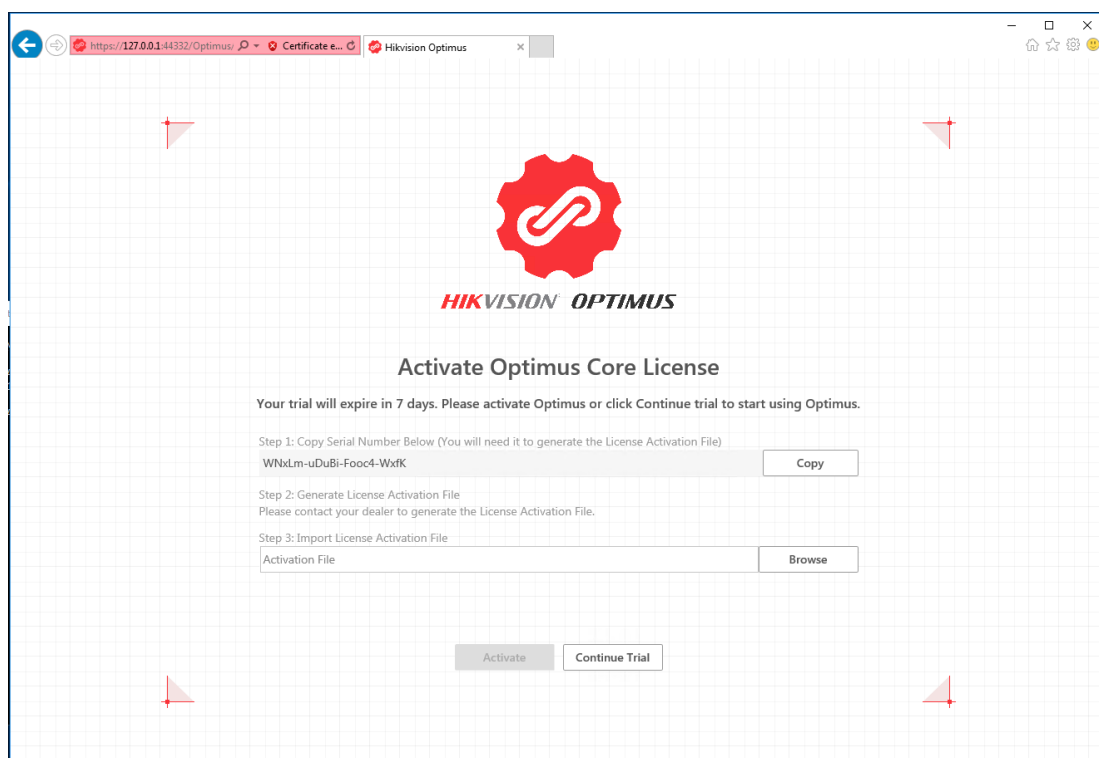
https://127.0.0.1:44332/Optimus/
Certificate e...
Hikvision Optimus

HIKVISION OPTIMUS

Activate Optimus Core License

Your trial will expire in 7 days. Please activate Optimus or click Continue trial to start using Optimus.

Step 1: Copy Serial Number Below (You will need it to generate the License Activation File)
WNxLm-uDuBi-Fooc4-WxfK
Copy

Step 2: Generate License Activation File
Please contact your dealer to generate the License Activation File.

Step 3: Import License Activation File
Activation File
Browse

Activate
Continue Trial